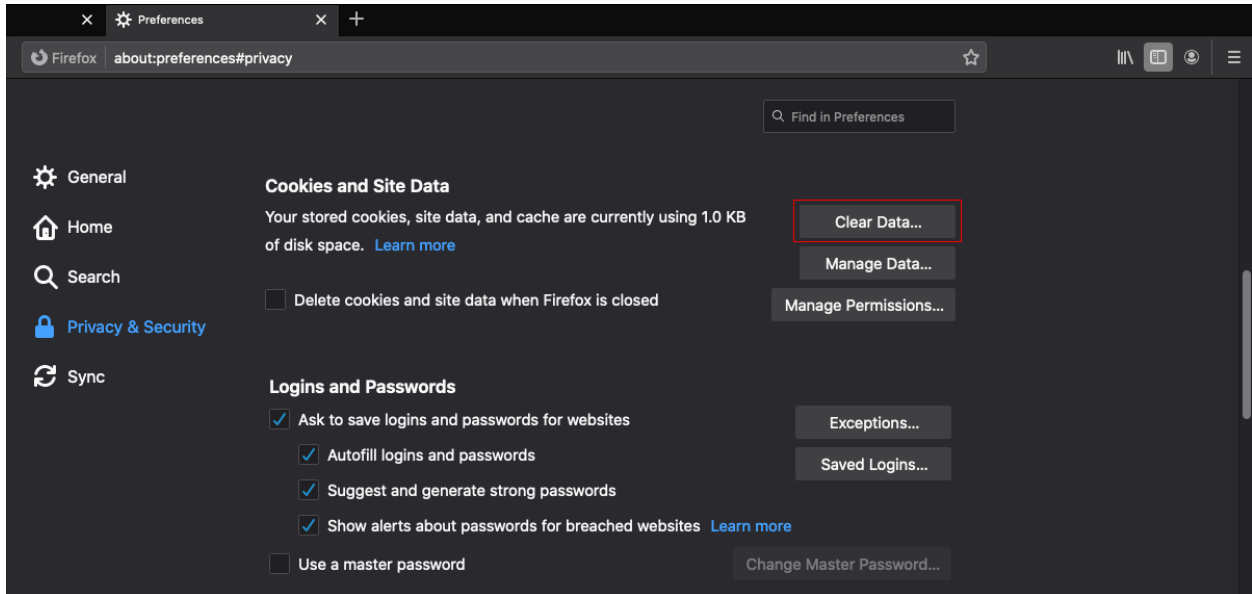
Preferences

Firefox about:preferences#privacy

Find in Preferences

General

Home

Search

Privacy & Security

Sync

Cookies and Site Data

Your stored cookies, site data, and cache are currently using 1.0 KB of disk space. Learn more

Clear Data...

Manage Data...

Delete cookies and site data when Firefox is closed

Manage Permissions...

Logins and Passwords

Ask to save logins and passwords for websites

Exceptions...

Autofill logins and passwords

Saved Logins...

Suggest and generate strong passwords

Show alerts about passwords for breached websites Learn more

Use a master password

Change Master Password...